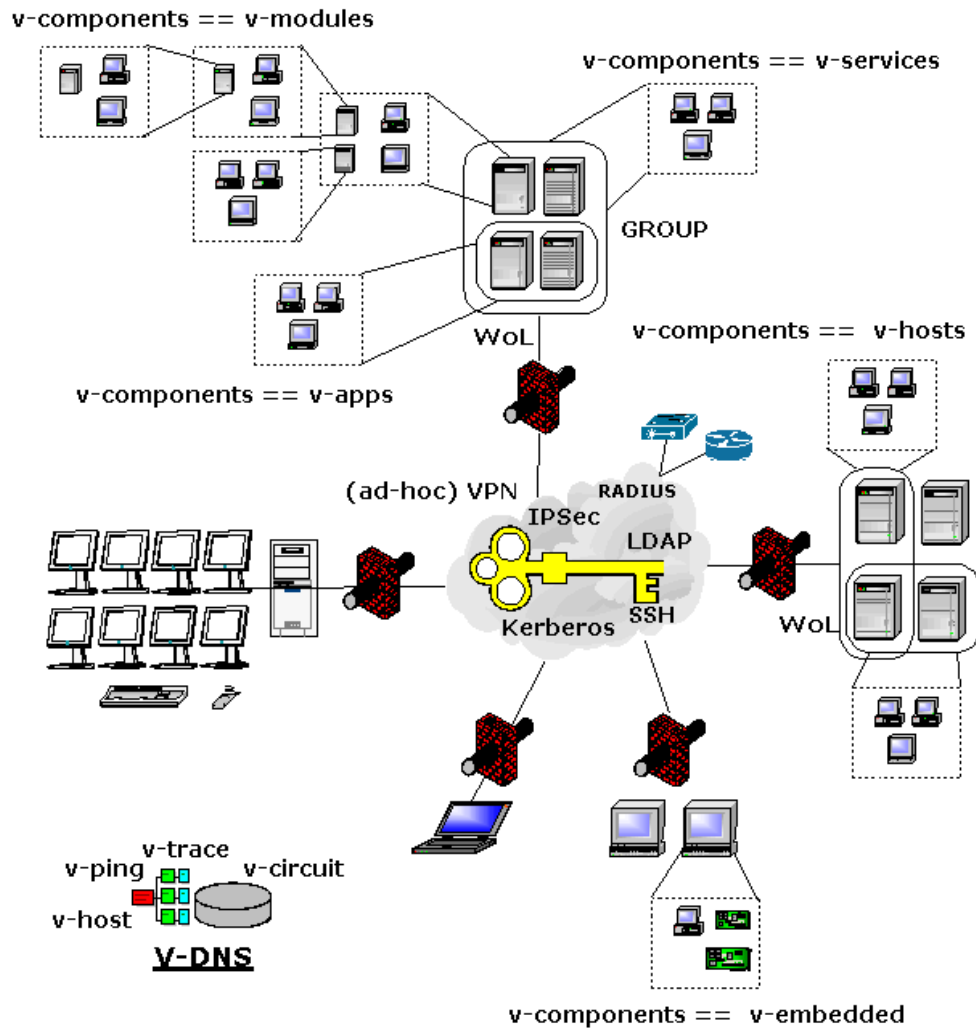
v-components == v-modules

v-components == v-services

GROUP

WoL

v-components == v-hosts

v-components == v-apps

RADIUS

(ad-hoc) VPN

IPSec

LDAP

Kerberos

SSH

WoL

v-trace

v-ping

v-circuit

v-host

V-DNS

v-components == v-embedded